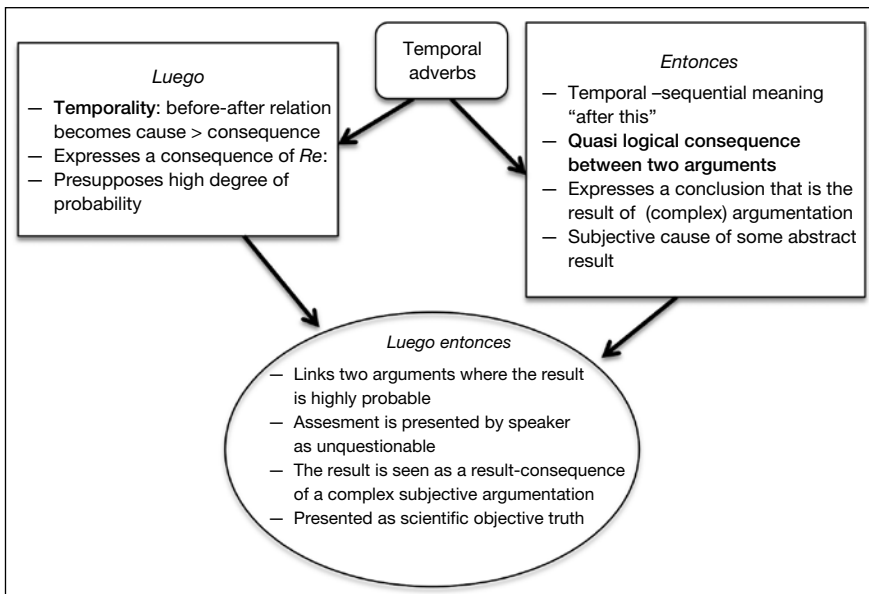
Temporal adverbs

Luego
— Temporality: before-after relation becomes cause > consequence
— Expresses a consequence of Re:
— Presupposes high degree of probability

Entonces
— Temporal –sequential meaning "after this"
— Quasi logical consequence between two arguments
— Expresses a conclusion that is the result of (complex) argumentation
— Subjective cause of some abstract result

Luego entonces
— Links two arguments where the result is highly probable
— Assesment is presented by speaker as unquestionable
— The result is seen as a result-consequence of a complex subjective argumentation
— Presented as scientific objective truth